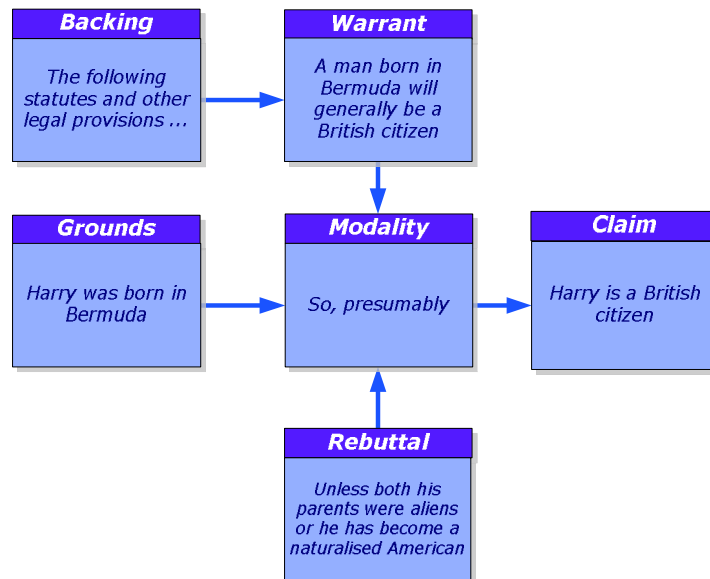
Backing

The following statutes and other legal provisions ...

Warrant

A man born in Bermuda will generally be a British citizen

Grounds

Harry was born in Bermuda

Modality

So, presumably

Claim

Harry is a British citizen

Rebuttal

Unless both his parents were aliens or he has become a naturalised American